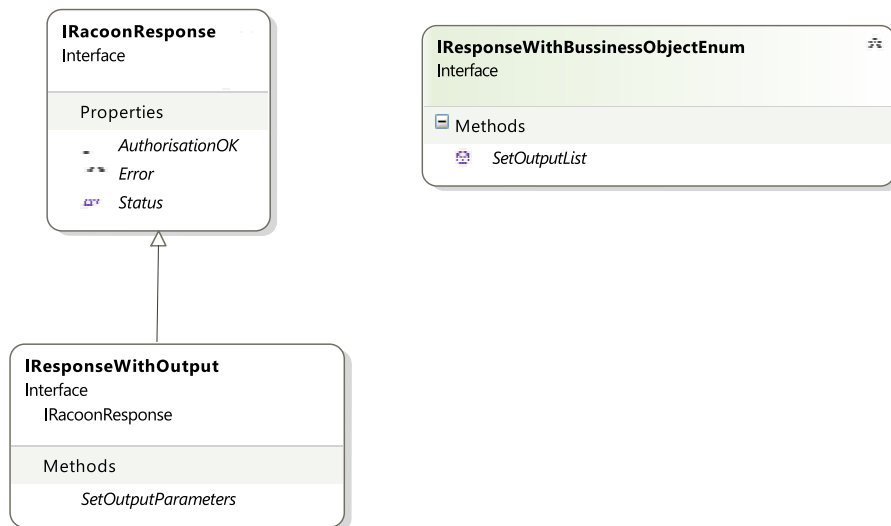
IRacoonResponse
Interface

Properties

AuthorisationOK
Error
Status

IResponseWithOutput
Interface
IRacoonResponse

Methods

SetOutputParameters

IResponseWithBussinessObjectEnum
Interface

Methods

SetOutputList